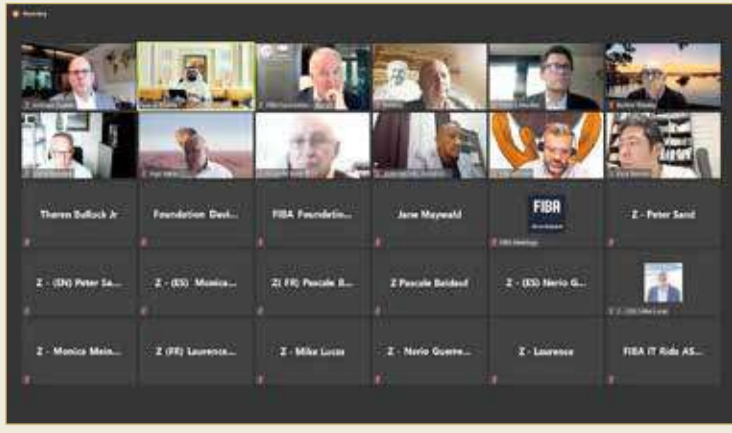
Recording

Theren Bullock Jr

Foundation Davi...

FIBA Foundatio...

Jane Maywald

FIBA

FIBA Meetings

Z - Peter Sand

Z - (EN) Peter Sa...

Z - (ES) Monica...

Z (FR) Pascale B...

Z Pascale Baldauf

Z - (ES) Nerio G...

Z - Monica Mein...

Z (FR) Laurence...

Z - Mike Lucas

Z - Nerio Guerre...

Z - Laurence

FIBA IT Rds AS...